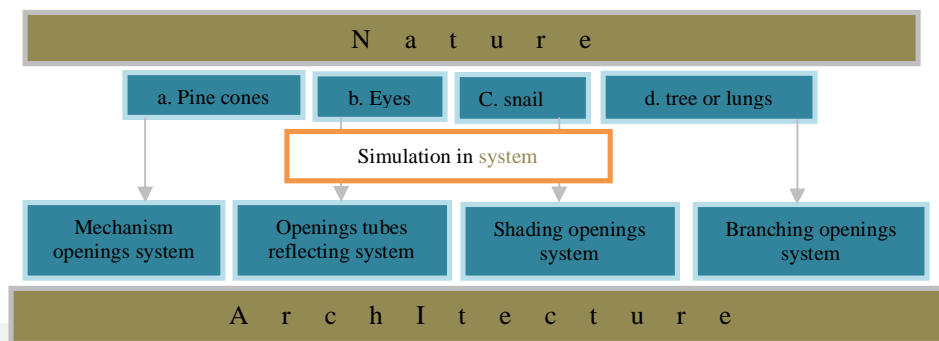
N a t u r e

a. Pine cones

b. Eyes

C. snail

d. tree or lungs

Simulation in system

Mechanism openings system

Openings tubes reflecting system

Shading openings system

Branching openings system

A r c h I t e c t u r e